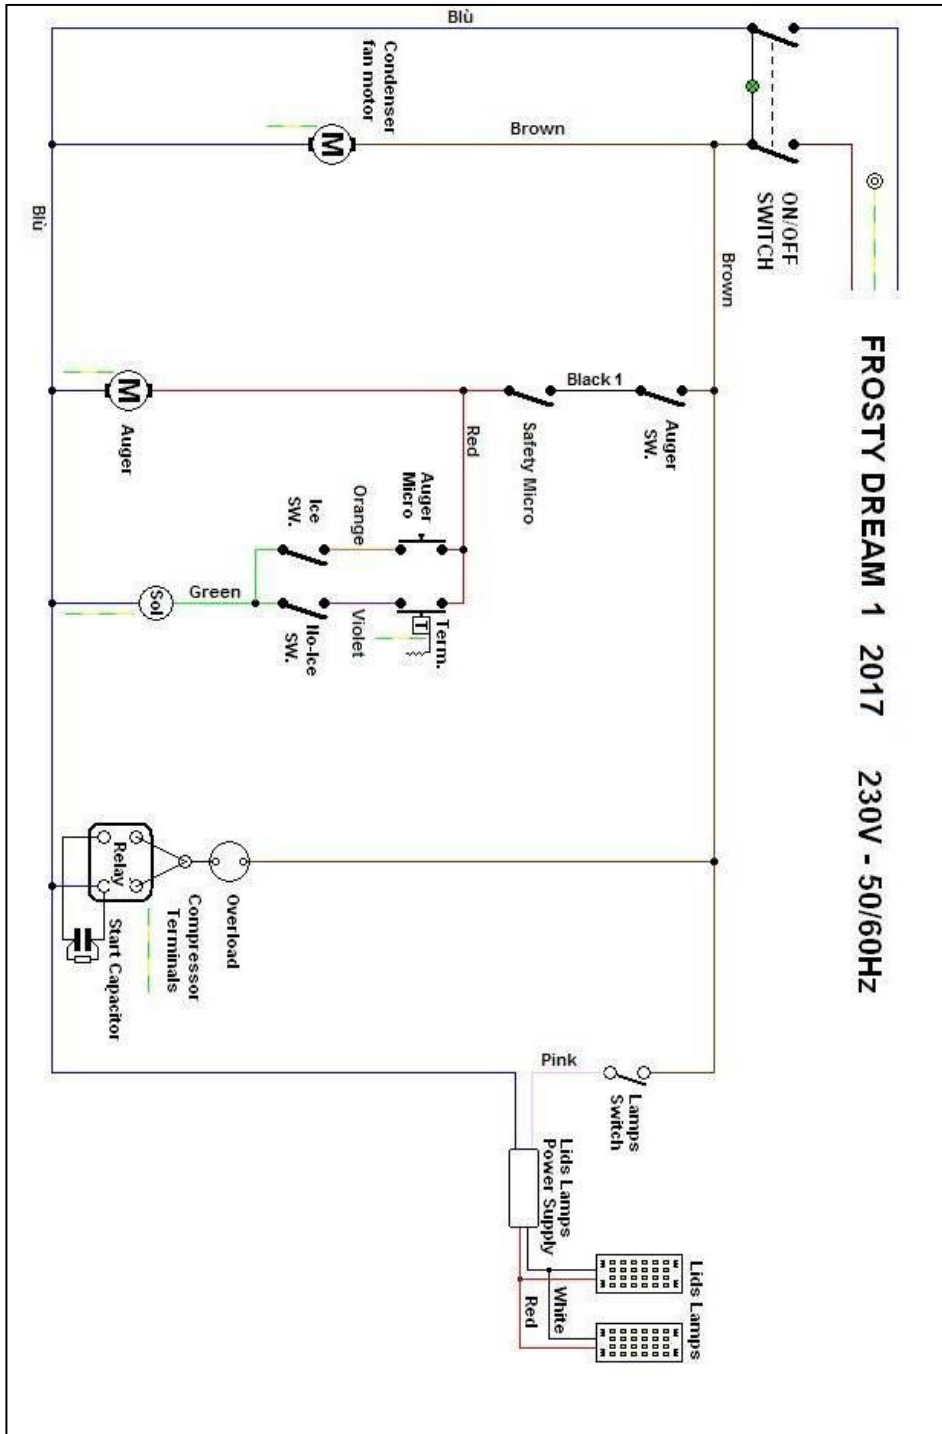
FROSTY DREAM 1 2017 230V - 50/60Hz

Blù

Condenser fan motor

M

Brown

ON/OFF SWITCH

Blù

Brown

Black 1

Auger SW.

Safety Micro

M

Auger

Red

Auger Micro

Orange

Ice SW.

Green

Sol

Violet

Ilo-Ice SW.

T

Term.

Overload

Relay

Compressor Terminals

Start Capacitor

Pink

Lamps Switch

Lids Lamps Power Supply

White

Red

Lids Lamps